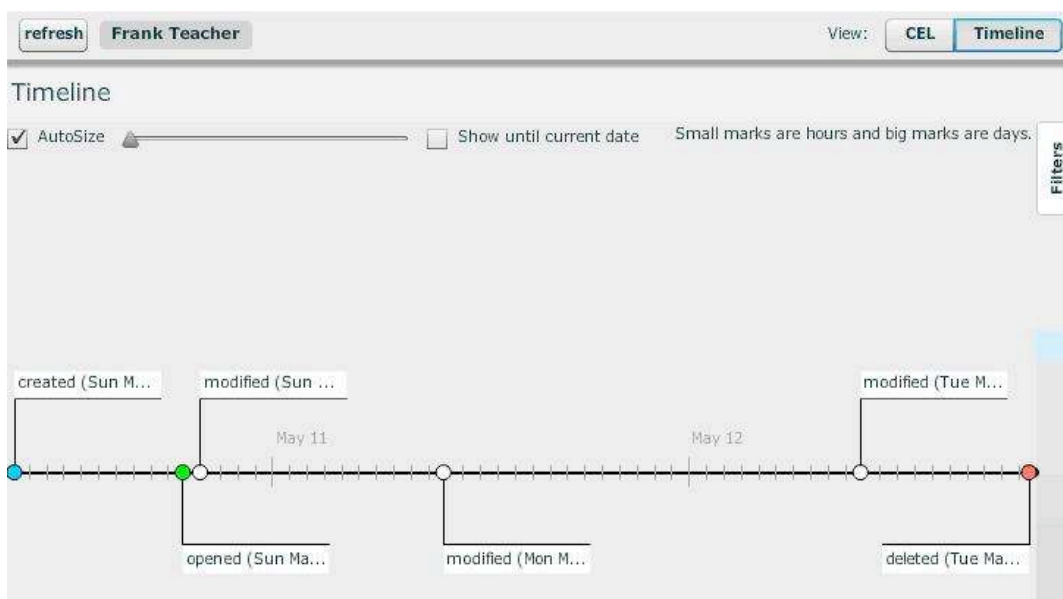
refresh Frank Teacher

View: CEL Timeline

Timeline

AutoSize

Show until current date

Small marks are hours and big marks are days.

Filters

created (Sun M...

modified (Sun ...

modified (Tue M...

May 11

May 12

opened (Sun Ma...

modified (Mon M...

deleted (Tue Ma...